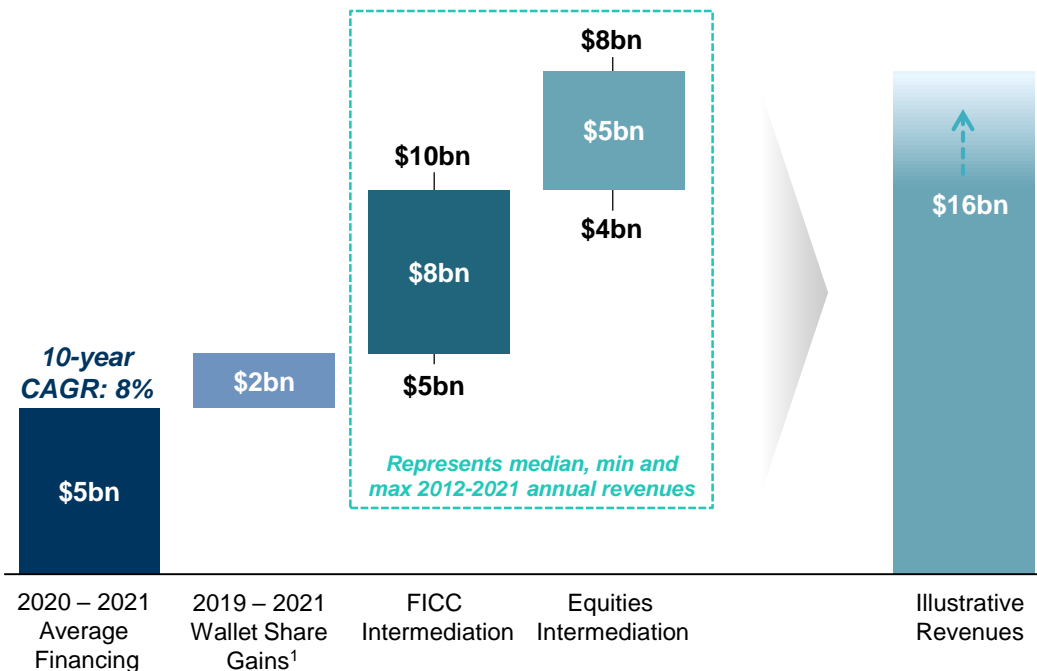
10-year CAGR: 8%

$5bn

$2bn

$10bn

$8bn

$5bn

$8bn

$5bn

$4bn

Represents median, min and max 2012-2021 annual revenues

$16bn

2020 – 2021 Average Financing

2019 – 2021 Wallet Share Gains$^1$

FICC Intermediation

Equities Intermediation

Illustrative Revenues